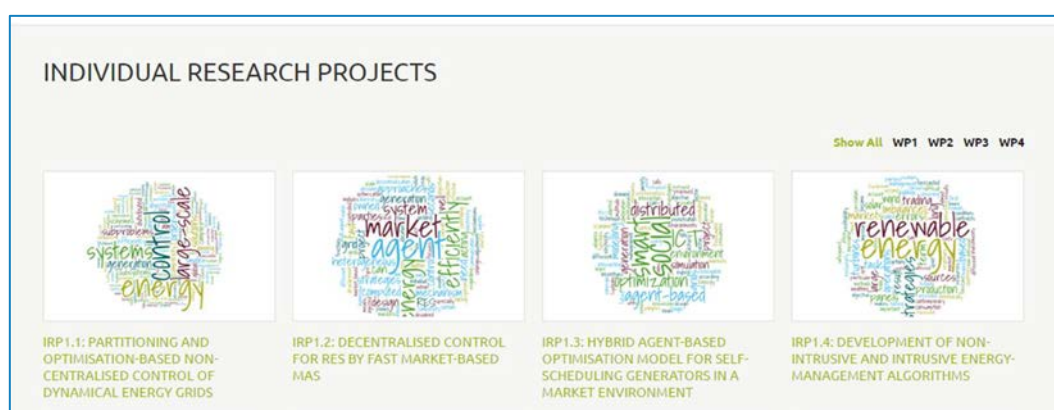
INDIVIDUAL RESEARCH PROJECTS

Show All WP1 WP2 WP3 WP4

systems control large-scale energy

market agent system efficiency energy

distributed smart social ICT optimization agent-based

renewable energy trading strategies

IRP1.1: PARTITIONING AND OPTIMISATION-BASED NON-CENTRALISED CONTROL OF DYNAMICAL ENERGY GRIDS

IRP1.2: DECENTRALISED CONTROL FOR RES BY FAST MARKET-BASED MAS

IRP1.3: HYBRID AGENT-BASED OPTIMISATION MODEL FOR SELF-SCHEDULING GENERATORS IN A MARKET ENVIRONMENT

IRP1.4: DEVELOPMENT OF NON-INTRUSIVE AND INTRUSIVE ENERGY-MANAGEMENT ALGORITHMS